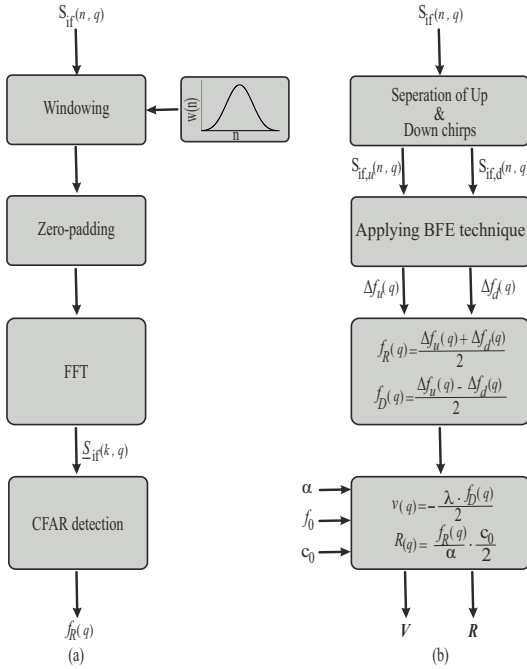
$S_{if}(n, q)$

Windowing

w(n)

n

Zero-padding

FFT

$\underline{S}_{if}(k, q)$

CFAR detection

$f_R(q)$

(a)

$S_{if}(n, q)$

Seperation of Up & Down chirps

$S_{if,u}(n, q)$

$S_{if,d}(n, q)$

Applying BFE technique

$\Delta f_u(q)$

$\Delta f_d(q)$

$f_R(q) = \frac{\Delta f_u(q) + \Delta f_d(q)}{2}$

$f_D(q) = \frac{\Delta f_u(q) - \Delta f_d(q)}{2}$

α

$f_0$

$c_0$

$v(q) = -\frac{\lambda \cdot f_D(q)}{2}$

$R(q) = \frac{f_R(q)}{\alpha} \cdot \frac{c_0}{2}$

V

R

(b)